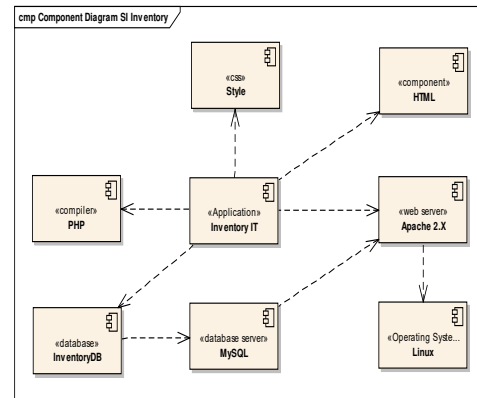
cmp Component Diagram SI Inventory

«css»
Style

«component»
HTML

«compiler»
PHP

«Application»
Inventory IT

«web server»
Apache 2.X

«database»
InventoryDB

«database server»
MySQL

«Operating Syste...
Linux